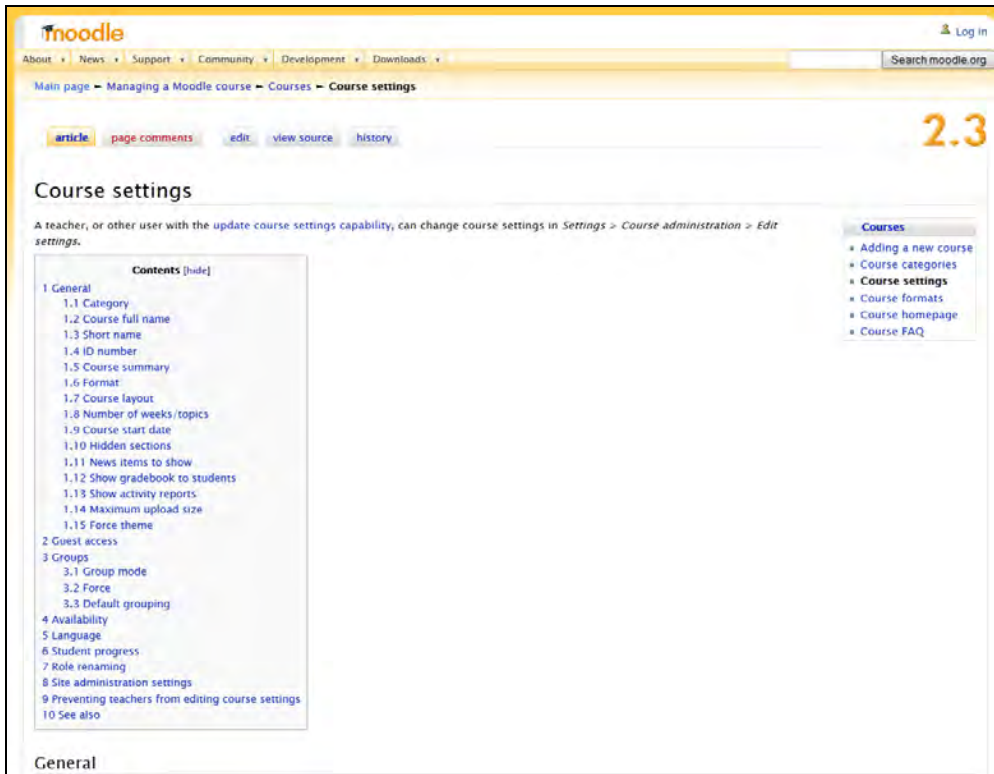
moodle

Log in

About ▾ News ▾ Support ▾ Community ▾ Development ▾ Downloads ▾

Search moodle.org

Main page ▸ Managing a Moodle course ▸ Courses ▸ Course settings

article page comments edit view source history

2.3

Course settings

A teacher, or other user with the update course settings capability, can change course settings in *Settings > Course administration > Edit settings.*

Contents [hide]
1 General
1.1 Category
1.2 Course full name
1.3 Short name
1.4 ID number
1.5 Course summary
1.6 Format
1.7 Course layout
1.8 Number of weeks/topics
1.9 Course start date
1.10 Hidden sections
1.11 News items to show
1.12 Show gradebook to students
1.13 Show activity reports
1.14 Maximum upload size
1.15 Force theme
2 Guest access
3 Groups
3.1 Group mode
3.2 Force
3.3 Default grouping
4 Availability
5 Language
6 Student progress
7 Role renaming
8 Site administration settings
9 Preventing teachers from editing course settings
10 See also

Courses
- Adding a new course
- Course categories
- Course settings
- Course formats
- Course homepage
- Course FAQ

General